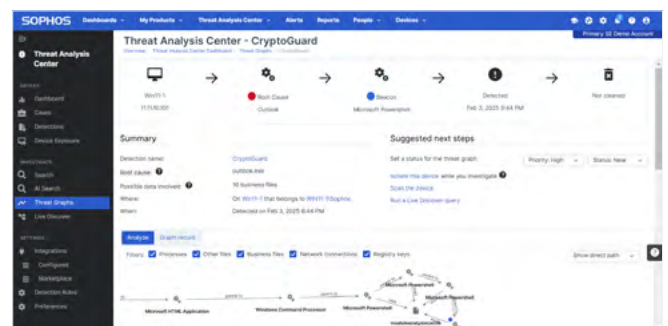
SOPHOS Dashboards My Products Threat Analysis Center Alerts Reports People Devices

Primary SE Demo Account

Threat Analysis Center

Dashboard
Cases
Detections
Device Exposure

Search
AI Search
Threat Graphs
Live Discover

Integrations
Configured
Marketplace
Detection Rules
Preferences

Threat Analysis Center - CryptoGuard

Overview Threat Analysis Center Dashboard Threat Graphs CryptoGuard

Win11-1 → Root Cause Outlook → Beacon Microsoft Powershell → Detected Feb 3, 2025 8:44 PM → Not cleaned

Summary

Detection name: CryptoGuard
Root cause: outlook.exe
Possible data involved: 10 business files
Where: On Win11-1 that belongs to Win11-1\Sophos
When: Detected on Feb 3, 2025 8:44 PM

Suggested next steps

Set a status for the threat graph: Priority: High Status: New
Isolate this device while you investigate
Scan the device
Run a Live Discover query

Analyze Graph record

Filters: Processes Other files Business files Network connections Registry keys

Show direct path

Microsoft HTML Application
Windows Command Processor
Microsoft Powershell
Microsoft Powershell
Microsoft Powershell
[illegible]